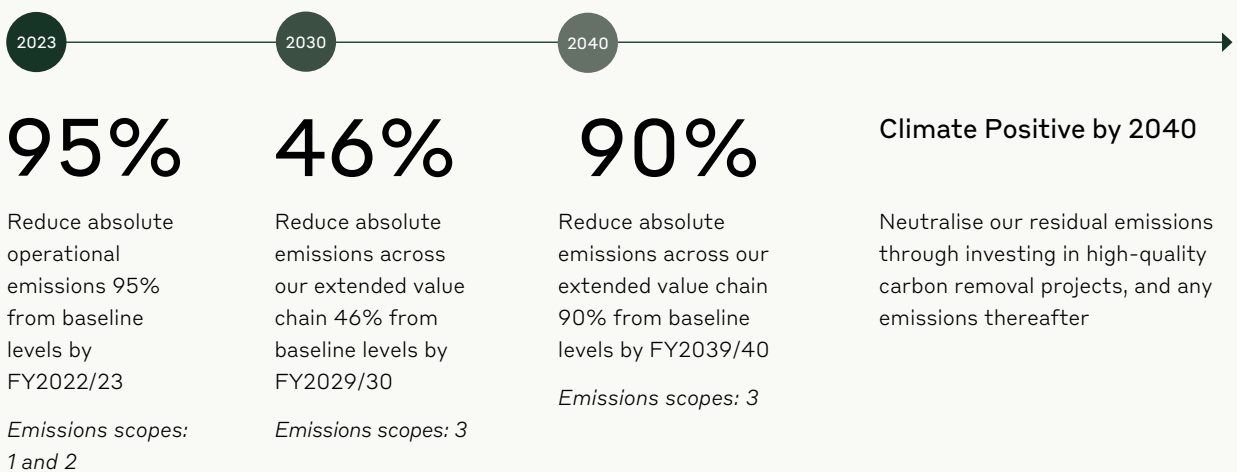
2023

95%

Reduce absolute operational emissions 95% from baseline levels by FY2022/23

*Emissions scopes: 1 and 2*

2030

46%

Reduce absolute emissions across our extended value chain 46% from baseline levels by FY2029/30

*Emissions scopes: 3*

2040

90%

Reduce absolute emissions across our extended value chain 90% from baseline levels by FY2039/40

*Emissions scopes: 3*

Climate Positive by 2040

Neutralise our residual emissions through investing in high-quality carbon removal projects, and any emissions thereafter